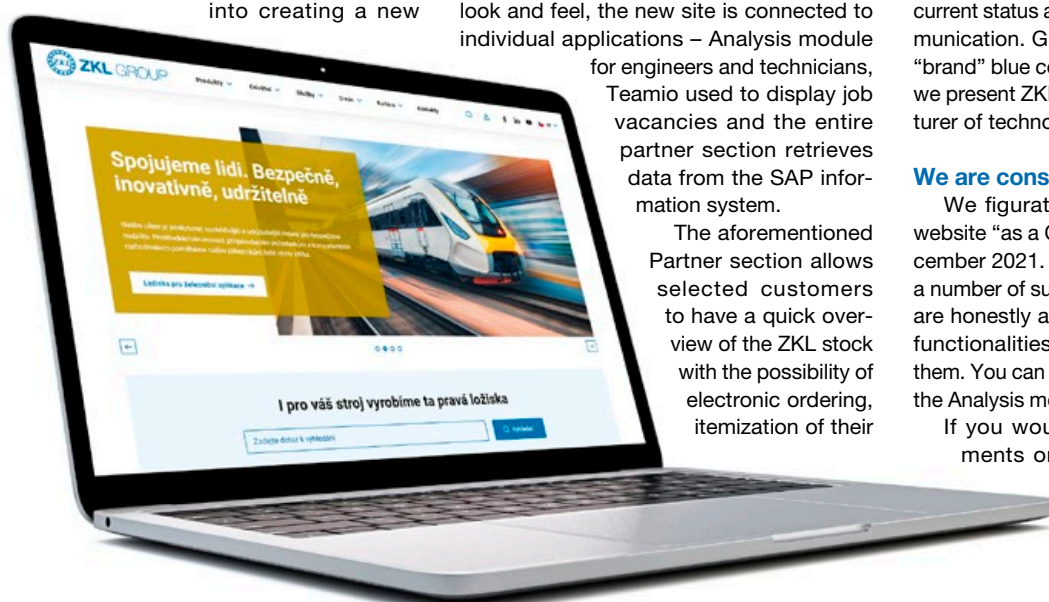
into creating a new

look and feel, the new site is connected to individual applications – Analysis module for engineers and technicians, Teamio used to display job vacancies and the entire partner section retrieves data from the SAP information system.

The aforementioned Partner section allows selected customers to have a quick overview of the ZKL stock with the possibility of electronic ordering, itemization of their

current status a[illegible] munication. G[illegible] "brand" blue c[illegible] we present ZK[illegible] turer of techno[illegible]

We are cons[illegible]

We figurat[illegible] website "as a C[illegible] cember 2021. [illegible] a number of su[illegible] are honestly a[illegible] functionalities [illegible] them. You can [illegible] the Analysis m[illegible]

If you wou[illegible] ments o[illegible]

ZKL GROUP

Produkty Odvětví Služby O nás Kariéra Kontakty

Spojujeme lidi. Bezpečně, inovativně, udržitelně

Ložiska pro železniční aplikace →

I pro váš stroj vyrobíme ta pravá ložiska

Zadejte dotaz k vyhledání

Vyhledat